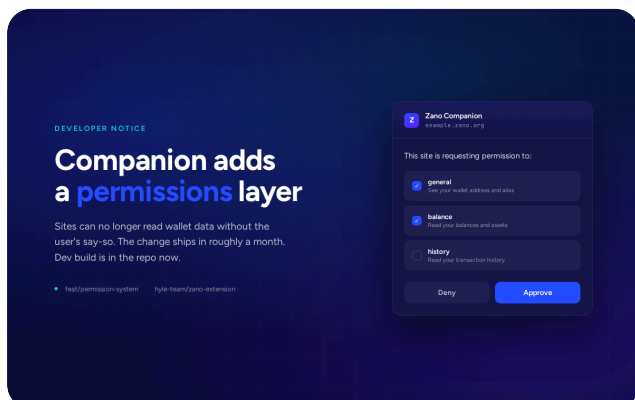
DEVELOPER NOTICE

Companion adds a permissions layer

Sites can no longer read wallet data without the user's say-so. The change ships in roughly a month. Dev build is in the repo now.

feat/permission-system hyle-team/zano-extension

Z Zano Companion
example.zano.org

This site is requesting permission to:

general
See your wallet address and alias

balance
Read your balances and assets

history
Read your transaction history

Deny Approve